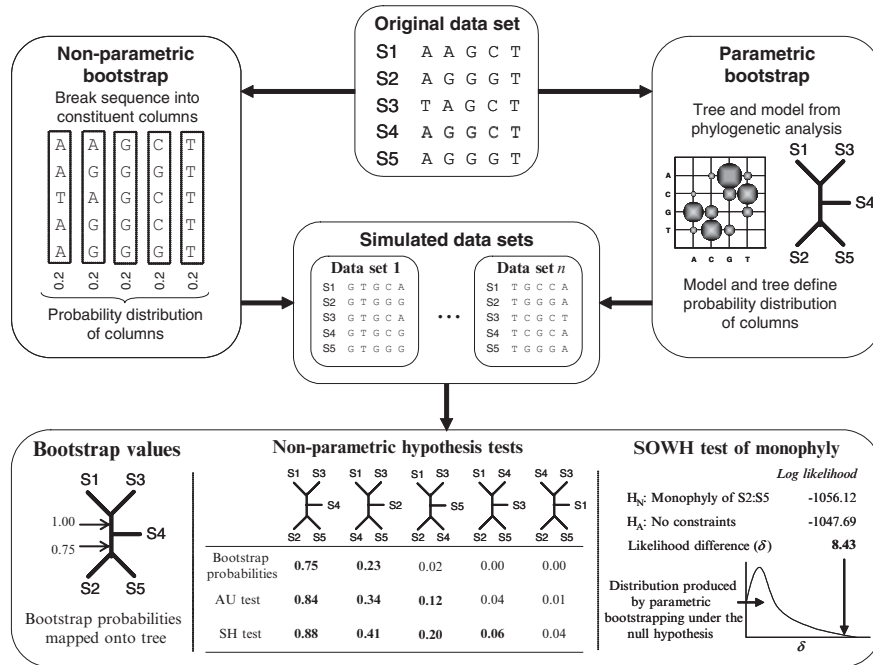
Original data set

S1 AAGCT
S2 AGGGT
S3 TAGCT
S4 AGGCT
S5 AGGGT

Non-parametric bootstrap

Break sequence into constituent columns

| A | A | G | C | T |
|---|---|---|---|---|
| A | G | G | G | T |
| T | A | G | C | T |
| A | G | G | C | T |
| A | G | G | G | T |

0.2 0.2 0.2 0.2 0.2

Probability distribution of columns

Parametric bootstrap

Tree and model from phylogenetic analysis

A C G T

A C G T

S1 S3 S4 S2 S5

Model and tree define probability distribution of columns

Simulated data sets

Data set 1

S1 GTGCA
S2 GTGGG
S3 GTGCA
S4 GTGCG
S5 GTGGG

...

Data set $n$

S1 TGCCA
S2 TGGGA
S3 TCGCT
S4 TCGCA
S5 TGGGA

Bootstrap values

S1 S3
1.00
S4
0.75
S2 S5

Bootstrap probabilities mapped onto tree

Non-parametric hypothesis tests

S1 S3 S4 S2 S5 | S1 S3 S2 S4 S5 | S1 S3 S5 S2 S4 | S1 S4 S3 S2 S5 | S4 S3 S1 S2 S5

| | | | | | |
|---|---|---|---|---|---|
| Bootstrap probabilities | **0.75** | **0.23** | 0.02 | 0.00 | 0.00 |
| AU test | **0.84** | **0.34** | **0.12** | 0.04 | 0.01 |
| SH test | **0.88** | **0.41** | **0.20** | **0.06** | 0.04 |

SOWH test of monophyly

Log likelihood

$H_N$: Monophyly of S2:S5 -1056.12

$H_A$: No constraints -1047.69

Likelihood difference ($\delta$) **8.43**

Distribution produced by parametric bootstrapping under the null hypothesis

$\delta$